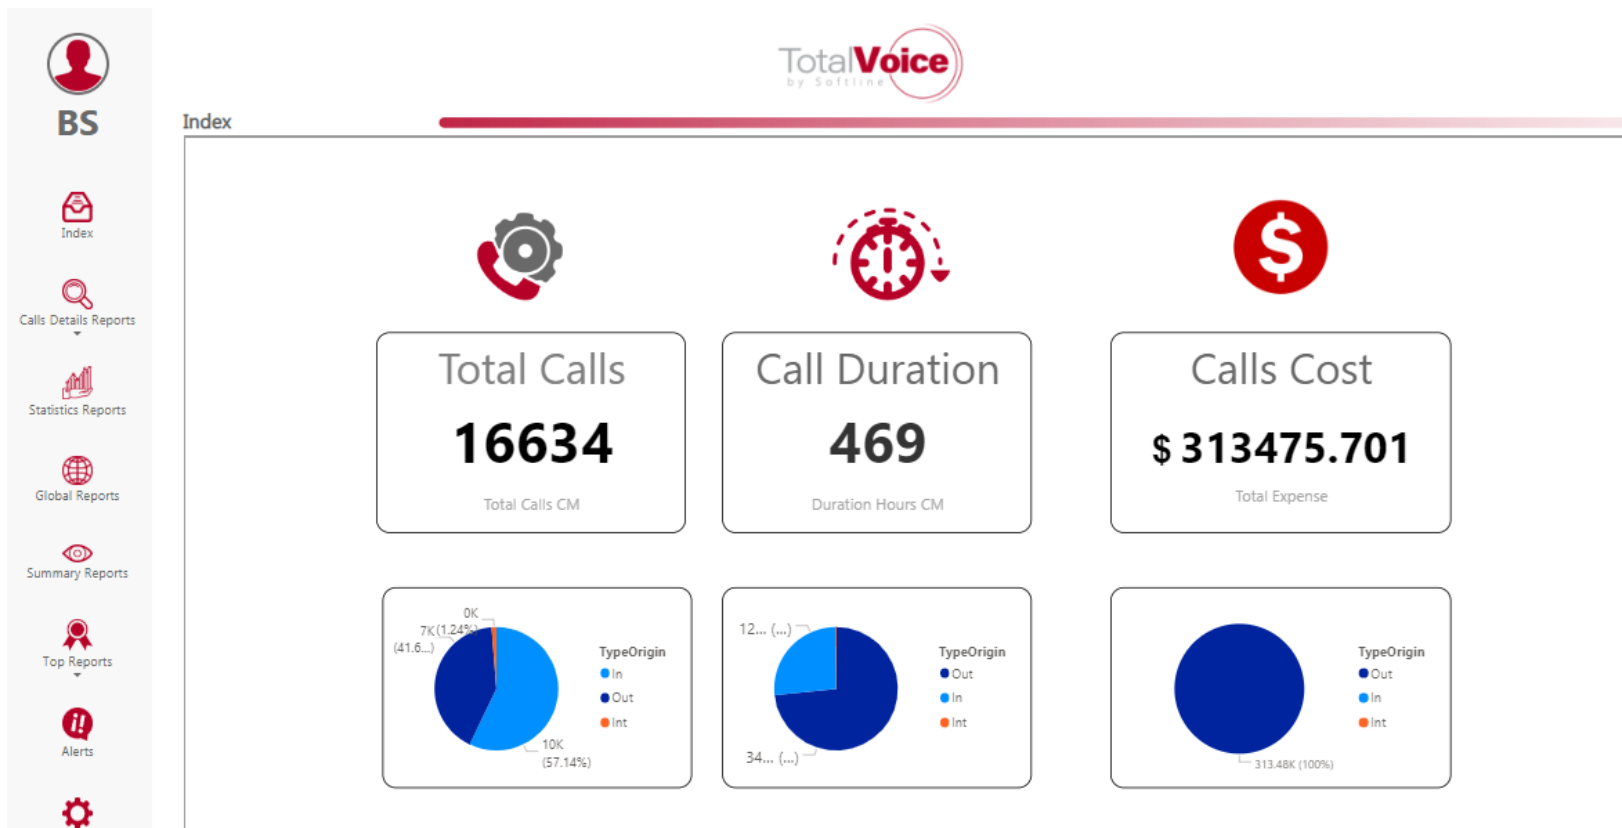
BS

Index

Calls Details Reports

Statistics Reports

Global Reports

Summary Reports

Top Reports

Alerts

TotalVoice
by Softline

Index

Total Calls
16634
Total Calls CM

Call Duration
469
Duration Hours CM

Calls Cost
$ 313475.701
Total Expense

0K
7K (1.24%)
(41.6...)
10K
(57.14%)

TypeOrigin
In
Out
Int

12... (...)
34... (...)

TypeOrigin
Out
In
Int

313.48K (100%)

TypeOrigin
Out
In
Int